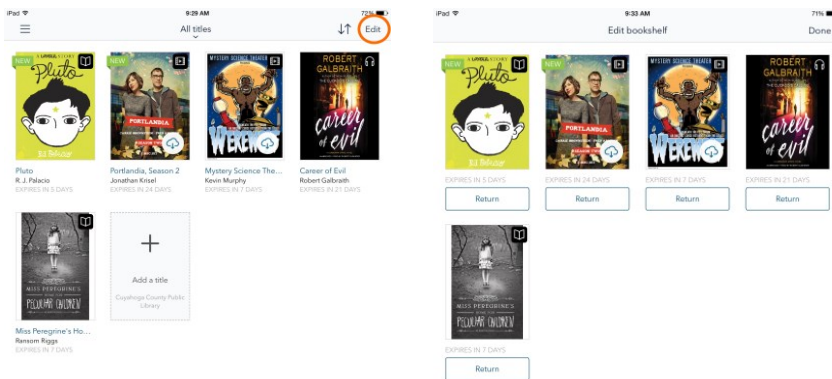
iPad 9:29 AM 72%

All titles

Edit

NEW

A WONDER STORY

Pluto

R.J. Palacio

NEW

PORTLANDIA

MYSTERY SCIENCE THEATER

WEREW

ROBERT GALBRAITH

career of evil

Pluto
R. J. Palacio
EXPIRES IN 5 DAYS

Portlandia, Season 2
Jonathan Krisel
EXPIRES IN 24 DAYS

Mystery Science The...
Kevin Murphy
EXPIRES IN 7 DAYS

Career of Evil
Robert Galbraith
EXPIRES IN 21 DAYS

MISS PEREGRINE'S
PECULIAR CHILDREN

+
Add a title
Cuyahoga County Public Library

Miss Peregrine's Ho...
Ransom Riggs
EXPIRES IN 7 DAYS

iPad 9:33 AM 71%

Edit bookshelf

Done

NEW

Pluto

R.J. Palacio

NEW

PORTLANDIA

MYSTERY SCIENCE THEATER

WEREW

ROBERT GALBRAITH

career of evil

EXPIRES IN 5 DAYS
Return

EXPIRES IN 24 DAYS
Return

EXPIRES IN 7 DAYS
Return

EXPIRES IN 21 DAYS
Return

MISS PEREGRINE'S
PECULIAR CHILDREN

EXPIRES IN 7 DAYS
Return